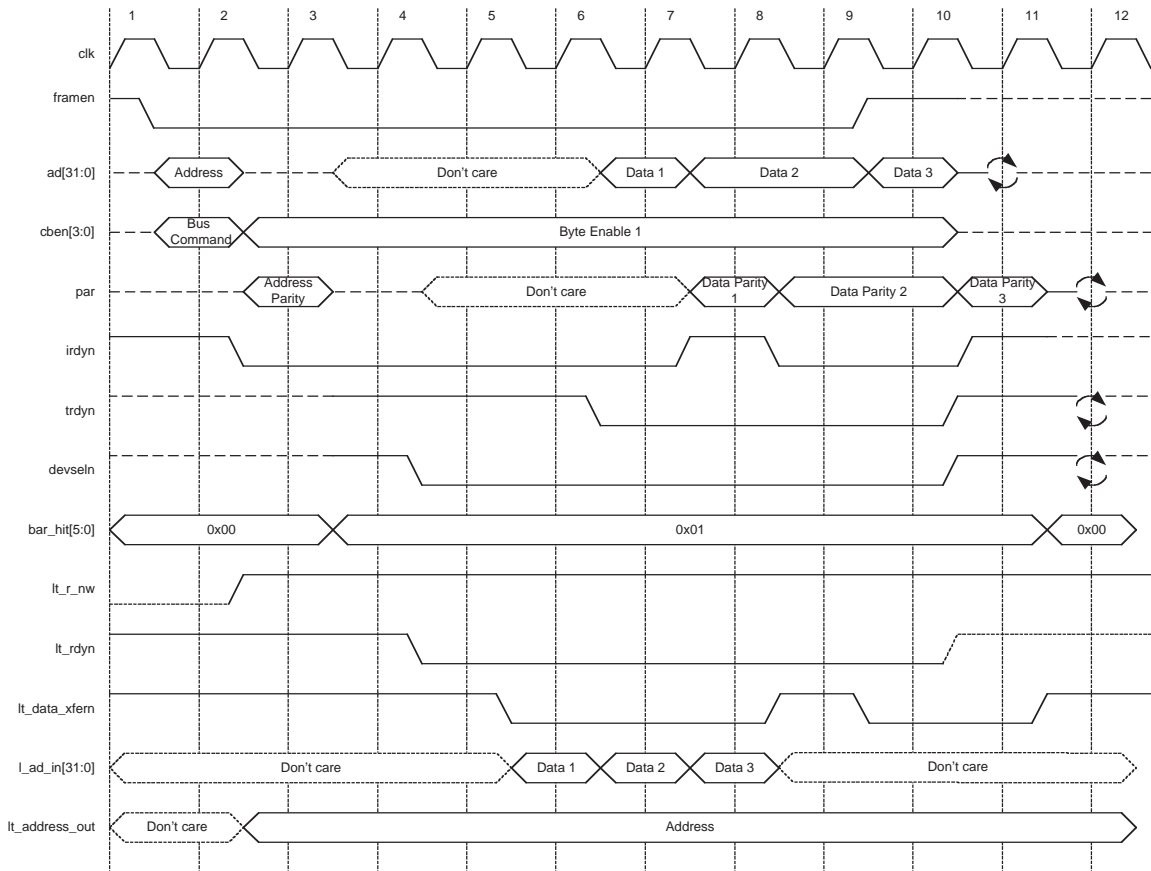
1 2 3 4 5 6 7 8 9 10 11 12

clk

framen

ad[31:0] Address Don't care Data 1 Data 2 Data 3

cben[3:0] Bus Command Byte Enable 1

par Address Parity Don't care Data Parity 1 Data Parity 2 Data Parity 3

irdyn

trdyn

devseln

bar_hit[5:0] 0x00 0x01 0x00

lt_r_nw

lt_rdyn

lt_data_xfern

l_ad_in[31:0] Don't care Data 1 Data 2 Data 3 Don't care

lt_address_out Don't care Address